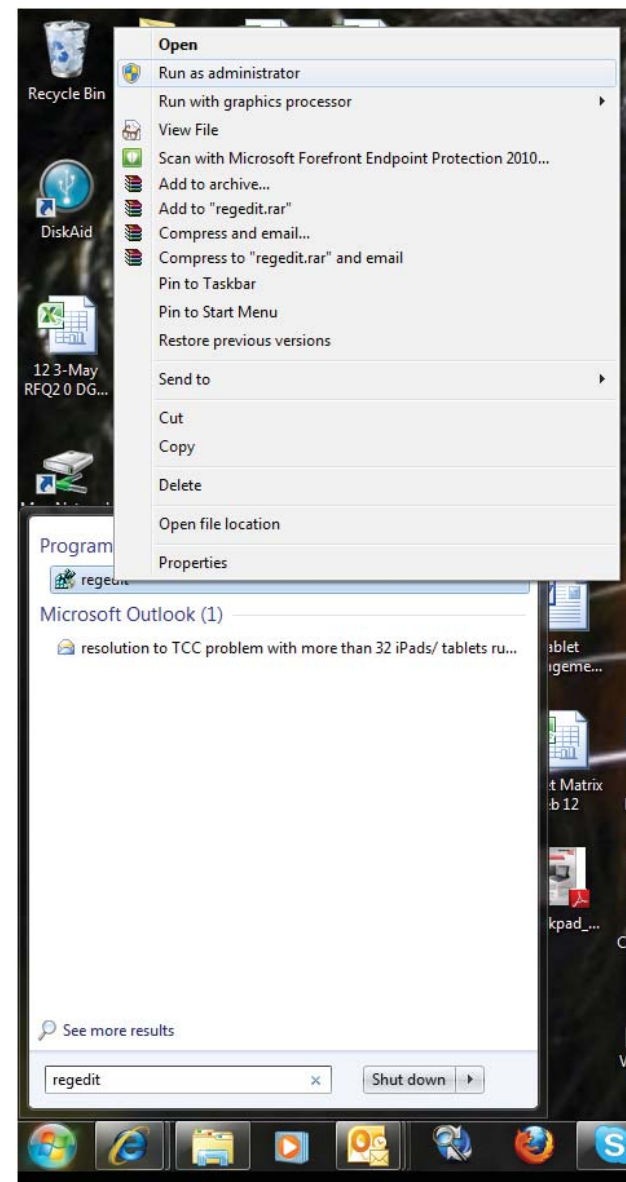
Recycle Bin

DiskAid

12 3-May RFQ2 0 DG...

Open
Run as administrator
Run with graphics processor
View File
Scan with Microsoft Forefront Endpoint Protection 2010...
Add to archive...
Add to "regedit.rar"
Compress and email...
Compress to "regedit.rar" and email
Pin to Taskbar
Pin to Start Menu
Restore previous versions
Send to
Cut
Copy
Delete
Open file location
Properties

Program
regedit

Microsoft Outlook (1)
resolution to TCC problem with more than 32 iPads/ tablets ru...

ablet igeme...

t Matrix b 12

kpad_...

See more results

regedit
Shut down